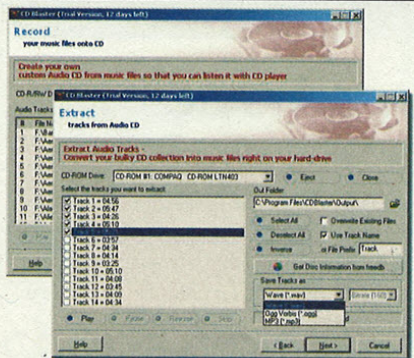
CD Blaster (Trial Version, 12 days left)

Record
your music files onto CD

Create your own
custom Audio CD from music files so that you can listen it with CD player

CD-R/RW D

Audio Tracks

| # | File N |
|---|---|
| 1 | File://Ver |
| 2 | File://Ver |
| 3 | File://Ver |
| 4 | File://Ver |
| 5 | File://Ver |
| 6 | File://Ver |
| 7 | File://Ver |
| 8 | File://Ver |
| 9 | File://Ver |
| 10 | File://Ver |
| 11 | File://Ver |
| 12 | File://Ver |

Help

CD Blaster (Trial Version, 12 days left)

Extract
tracks from Audio CD

Extract Audio Tracks -
Convert your bulky CD collection into music files right on your hard-drive

CD-ROM Drive: CD ROM #1: COMPAQ CD-ROM LTN403
Eject
Close

Select the tracks you want to extract:

Track 1 = 04:56
Track 2 = 05:47
Track 3 = 04:26
Track 4 = 05:10
Track 5 = 03:57
Track 6 = 03:57
Track 7 = 04:34
Track 8 = 04:14
Track 9 = 03:25
Track 10 = 05:10
Track 11 = 04:08
Track 12 = 03:45
Track 13 = 04:00
Track 14 = 04:34

Out Folder
C:\Program Files\CDBlaster\Output\

Select All
Overwrite Existing Files
Deselect All
Use Track Name
Inverse
File Prefix Track

Get Disc Information from freedb

Save Tracks as
Wave (*.wav)
Ogg Vorbis (*.ogg)
MP3 (*.mp3)

Play
Pause
Rewind
Stop

Help
< Back
Next >
Cancel